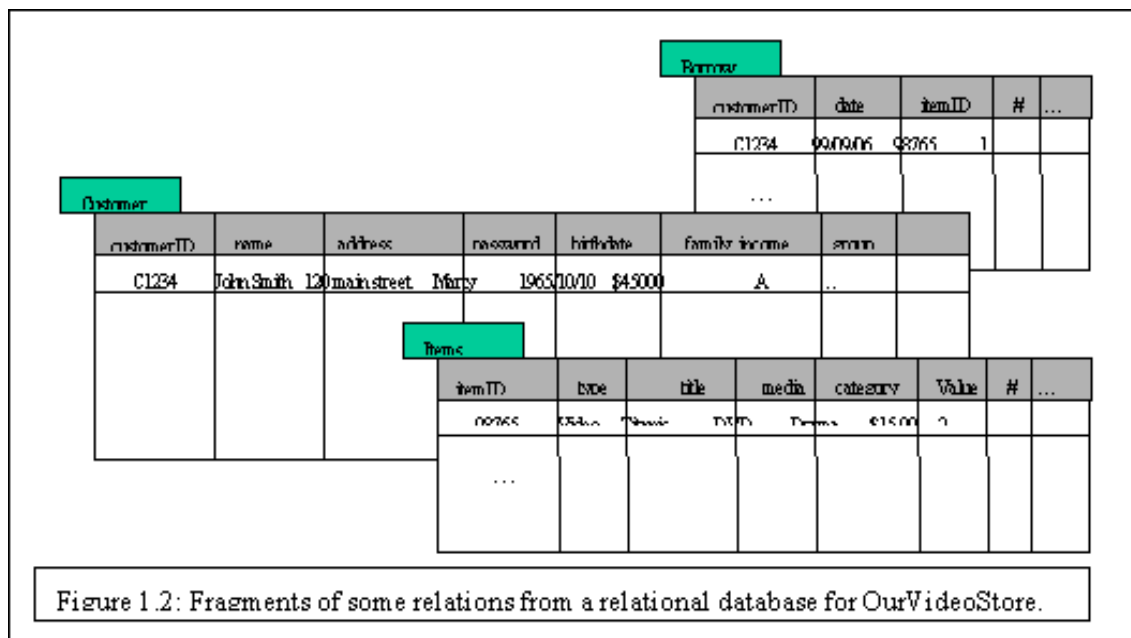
Borrow

| customerID | date | itemID | # | … |
|---|---|---|---|---|
| C1234 | 99/09/06 | 98765 | 1 | |
| … | | | | |

Customer

| customerID | name | address | password | birthdate | family_income | group | |
|---|---|---|---|---|---|---|---|
| C1234 | John Smith | 120 main street | Marty | 1965/10/10 | $45000 | A | … |

Items

| itemID | type | title | media | category | Value | # | … |
|---|---|---|---|---|---|---|---|
| 98765 | Video | Titanic | DVD | Drama | $15.00 | 2 | |
| … | | | | | | | |

Figure 1.2: Fragments of some relations from a relational database for OurVideoStore.